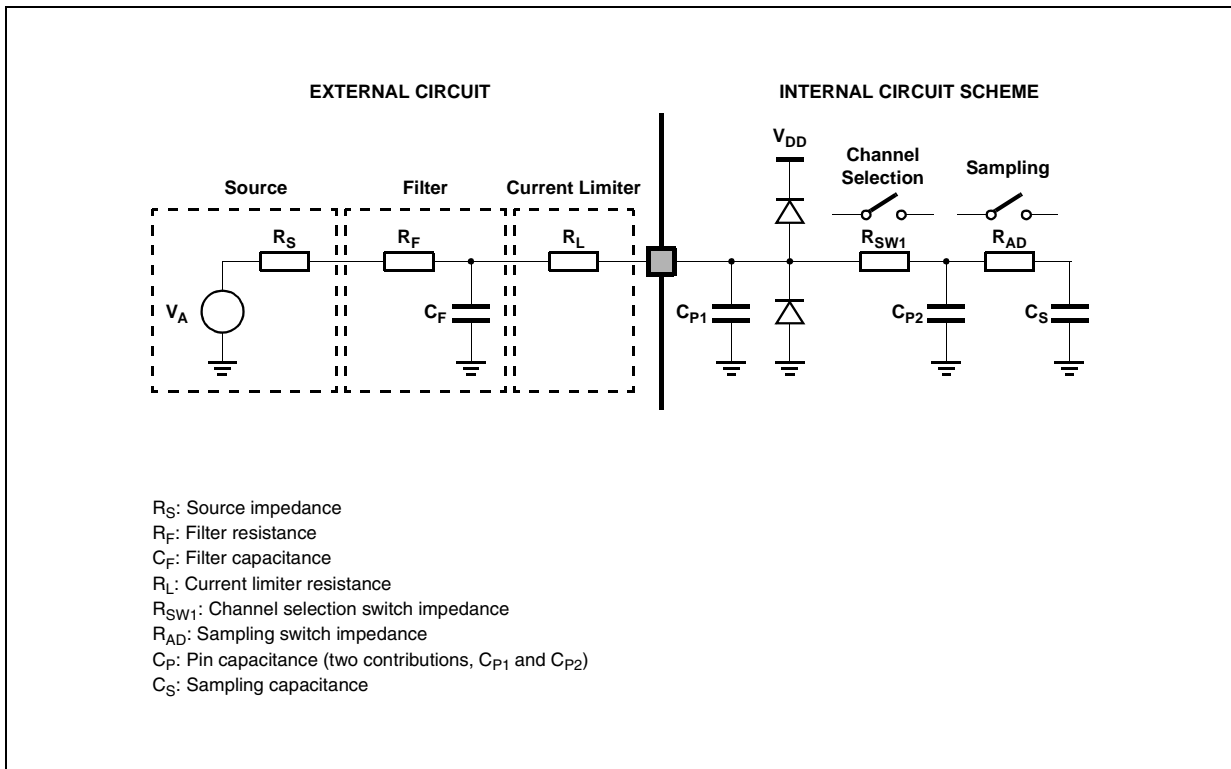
EXTERNAL CIRCUIT

INTERNAL CIRCUIT SCHEME

Source

Filter

Current Limiter

$V_{DD}$

Channel Selection

Sampling

$R_S$

$R_F$

$R_L$

$R_{SW1}$

$R_{AD}$

$V_A$

$C_F$

$C_{P1}$

$C_{P2}$

$C_S$

$R_S$: Source impedance
$R_F$: Filter resistance
$C_F$: Filter capacitance
$R_L$: Current limiter resistance
$R_{SW1}$: Channel selection switch impedance
$R_{AD}$: Sampling switch impedance
$C_P$: Pin capacitance (two contributions, $C_{P1}$ and $C_{P2}$)
$C_S$: Sampling capacitance